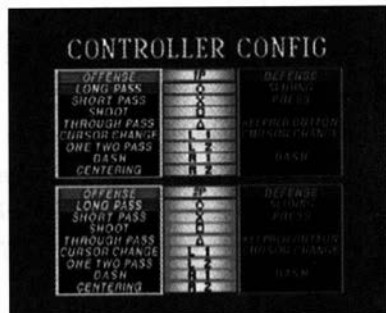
CONTROLLER CONFIG

OFFENSE
LONG PASS
SHORT PASS
SHOOT
THROUGH PASS
CURSOR CHANGE
ONE TWO PASS
DASH
CENTERING

1P
O
X
O
△
L1
L2
R1
R2

DEFENSE
SLIDING
PRESS
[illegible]
KEEPER BUTTON
CURSOR CHANGE
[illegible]
DASH
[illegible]

OFFENSE
LONG PASS
SHORT PASS
SHOOT
THROUGH PASS
CURSOR CHANGE
ONE TWO PASS
DASH
CENTERING

2P
O
X
O
△
L1
L2
R1
R2

DEFENSE
SLIDING
PRESS
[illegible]
KEEPER BUTTON
CURSOR CHANGE
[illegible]
DASH
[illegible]